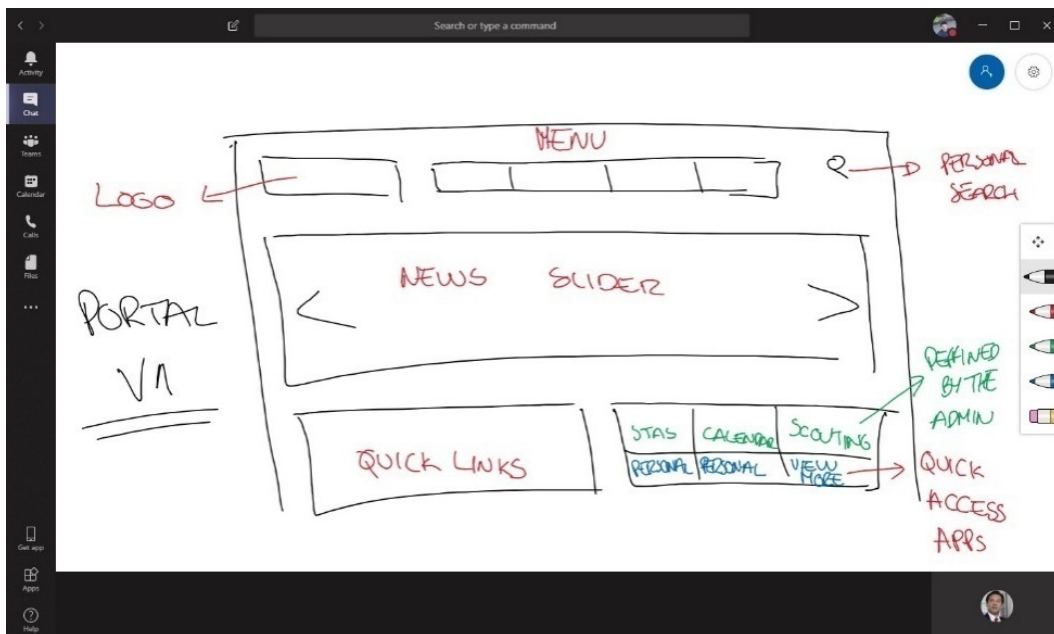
Search or type a command

Activity
Chat
Teams
Calendar
Calls
Files
...

MENU
LOGO
PERSONAL SEARCH
NEWS SLIDER
PORTAL V1
DEFINED BY THE ADMIN

| STATS | CALENDAR | SCOUTING |
|---|---|---|
| PERSONAL | PERSONAL | VIEW MORE |

QUICK LINKS
QUICK ACCESS APPS

Get app
Apps
Help